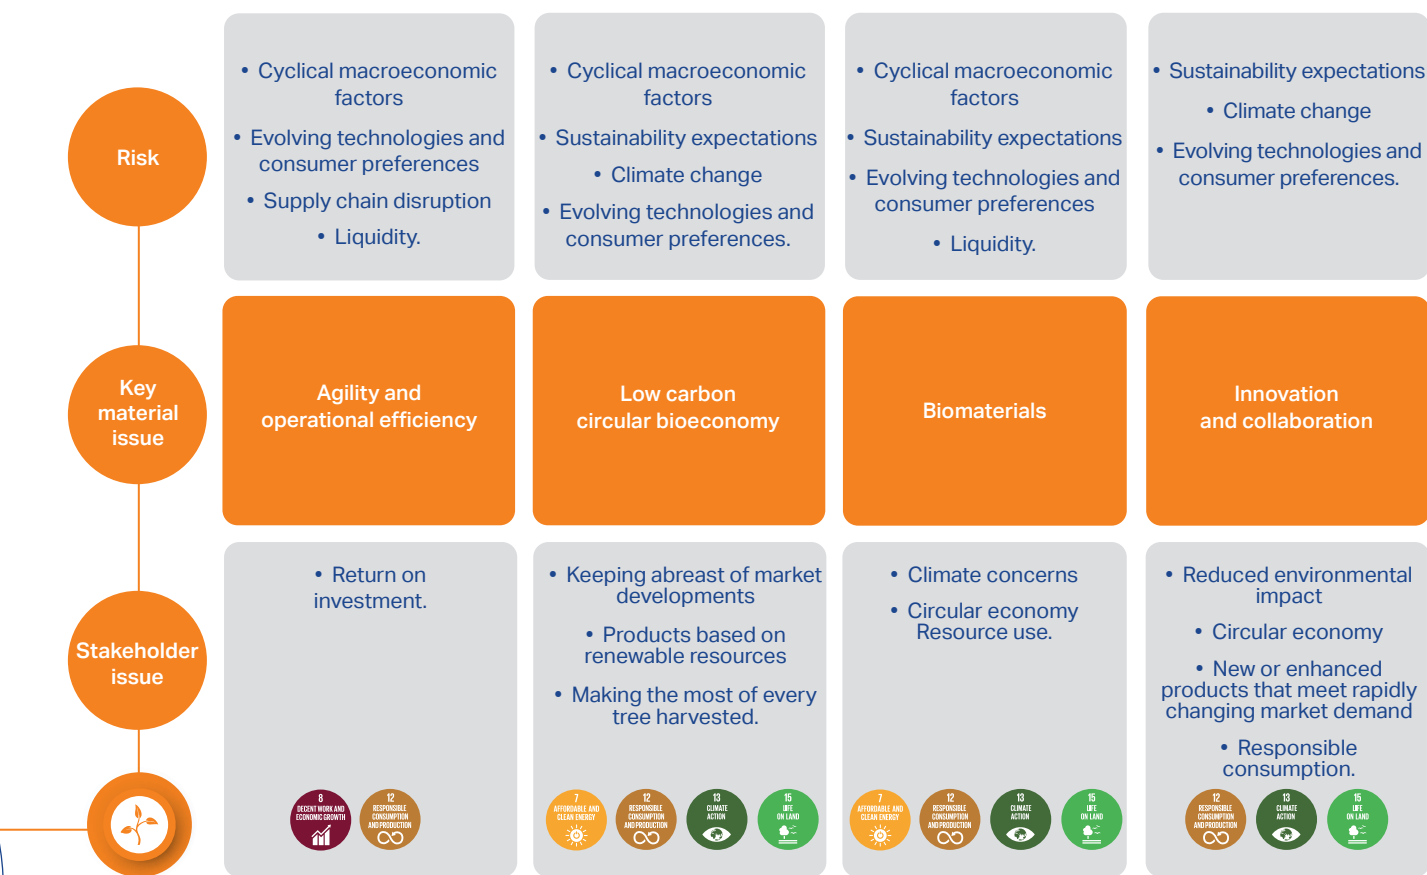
Risk

Key material issue

Stakeholder issue

• Cyclical macroeconomic factors
• Evolving technologies and consumer preferences
• Supply chain disruption
• Liquidity.

Agility and operational efficiency

• Return on investment.

8 DECENT WORK AND ECONOMIC GROWTH
12 RESPONSIBLE CONSUMPTION AND PRODUCTION

• Cyclical macroeconomic factors
• Sustainability expectations
• Climate change
• Evolving technologies and consumer preferences.

Low carbon circular bioeconomy

• Keeping abreast of market developments
• Products based on renewable resources
• Making the most of every tree harvested.

7 AFFORDABLE AND CLEAN ENERGY
12 RESPONSIBLE CONSUMPTION AND PRODUCTION
13 CLIMATE ACTION
15 LIFE ON LAND

• Cyclical macroeconomic factors
• Sustainability expectations
• Evolving technologies and consumer preferences
• Liquidity.

Biomaterials

• Climate concerns
• Circular economy Resource use.

7 AFFORDABLE AND CLEAN ENERGY
12 RESPONSIBLE CONSUMPTION AND PRODUCTION
13 CLIMATE ACTION
15 LIFE ON LAND

• Sustainability expectations
• Climate change
• Evolving technologies and consumer preferences.

Innovation and collaboration

• Reduced environmental impact
• Circular economy
• New or enhanced products that meet rapidly changing market demand
• Responsible consumption.

12 RESPONSIBLE CONSUMPTION AND PRODUCTION
13 CLIMATE ACTION
15 LIFE ON LAND